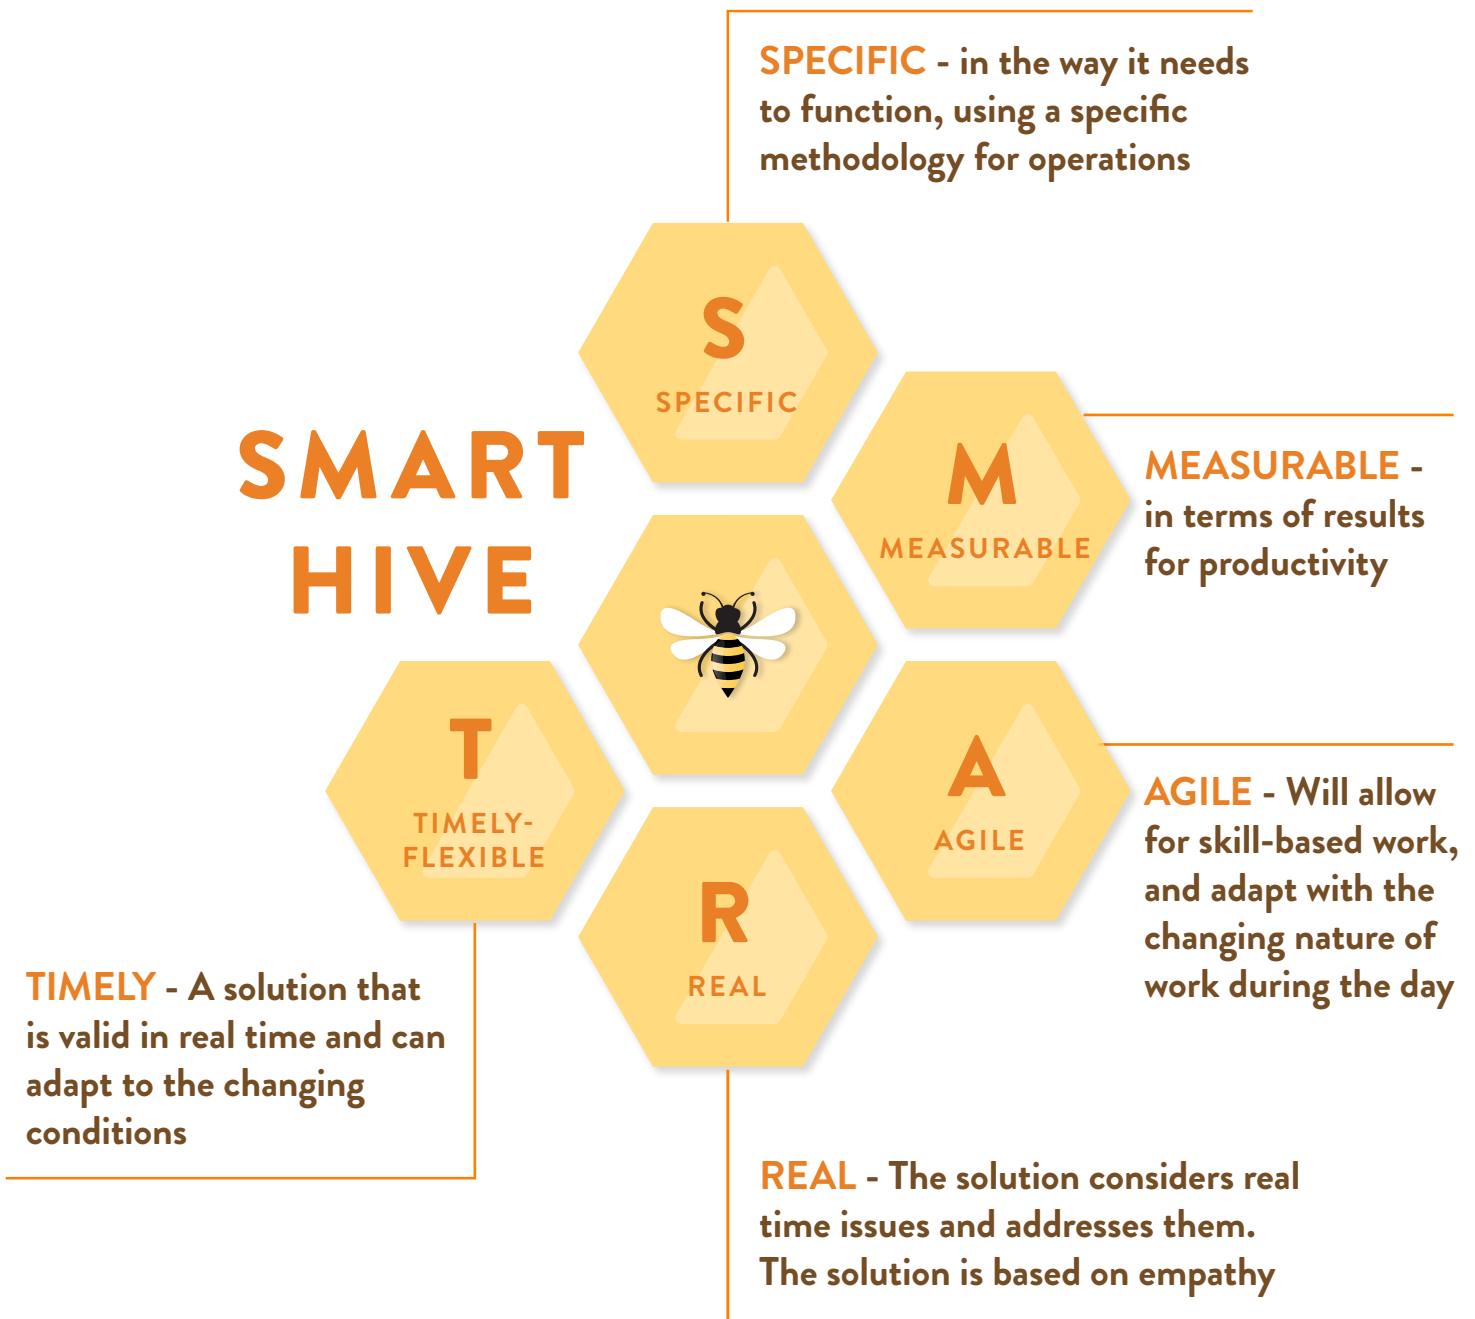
SPECIFIC - in the way it needs to function, using a specific methodology for operations

S
SPECIFIC

SMART
HIVE

M
MEASURABLE

MEASURABLE - in terms of results for productivity

T
TIMELY-
FLEXIBLE

A
AGILE

AGILE - Will allow for skill-based work, and adapt with the changing nature of work during the day

R
REAL

TIMELY - A solution that is valid in real time and can adapt to the changing conditions

REAL - The solution considers real time issues and addresses them. The solution is based on empathy